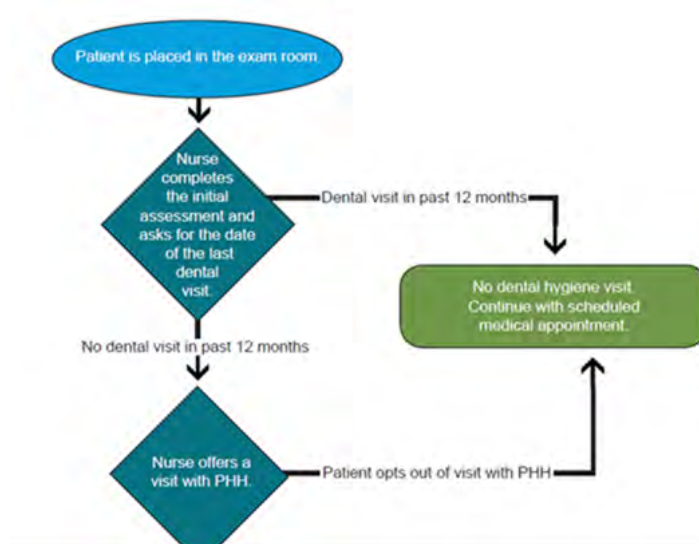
Patient is placed in the exam room.

Nurse completes the initial assessment and asks for the date of the last dental visit.

Dental visit in past 12 months

No dental hygiene visit. Continue with scheduled medical appointment.

No dental visit in past 12 months

Nurse offers a visit with PHH.

Patient opts out of visit with PHH